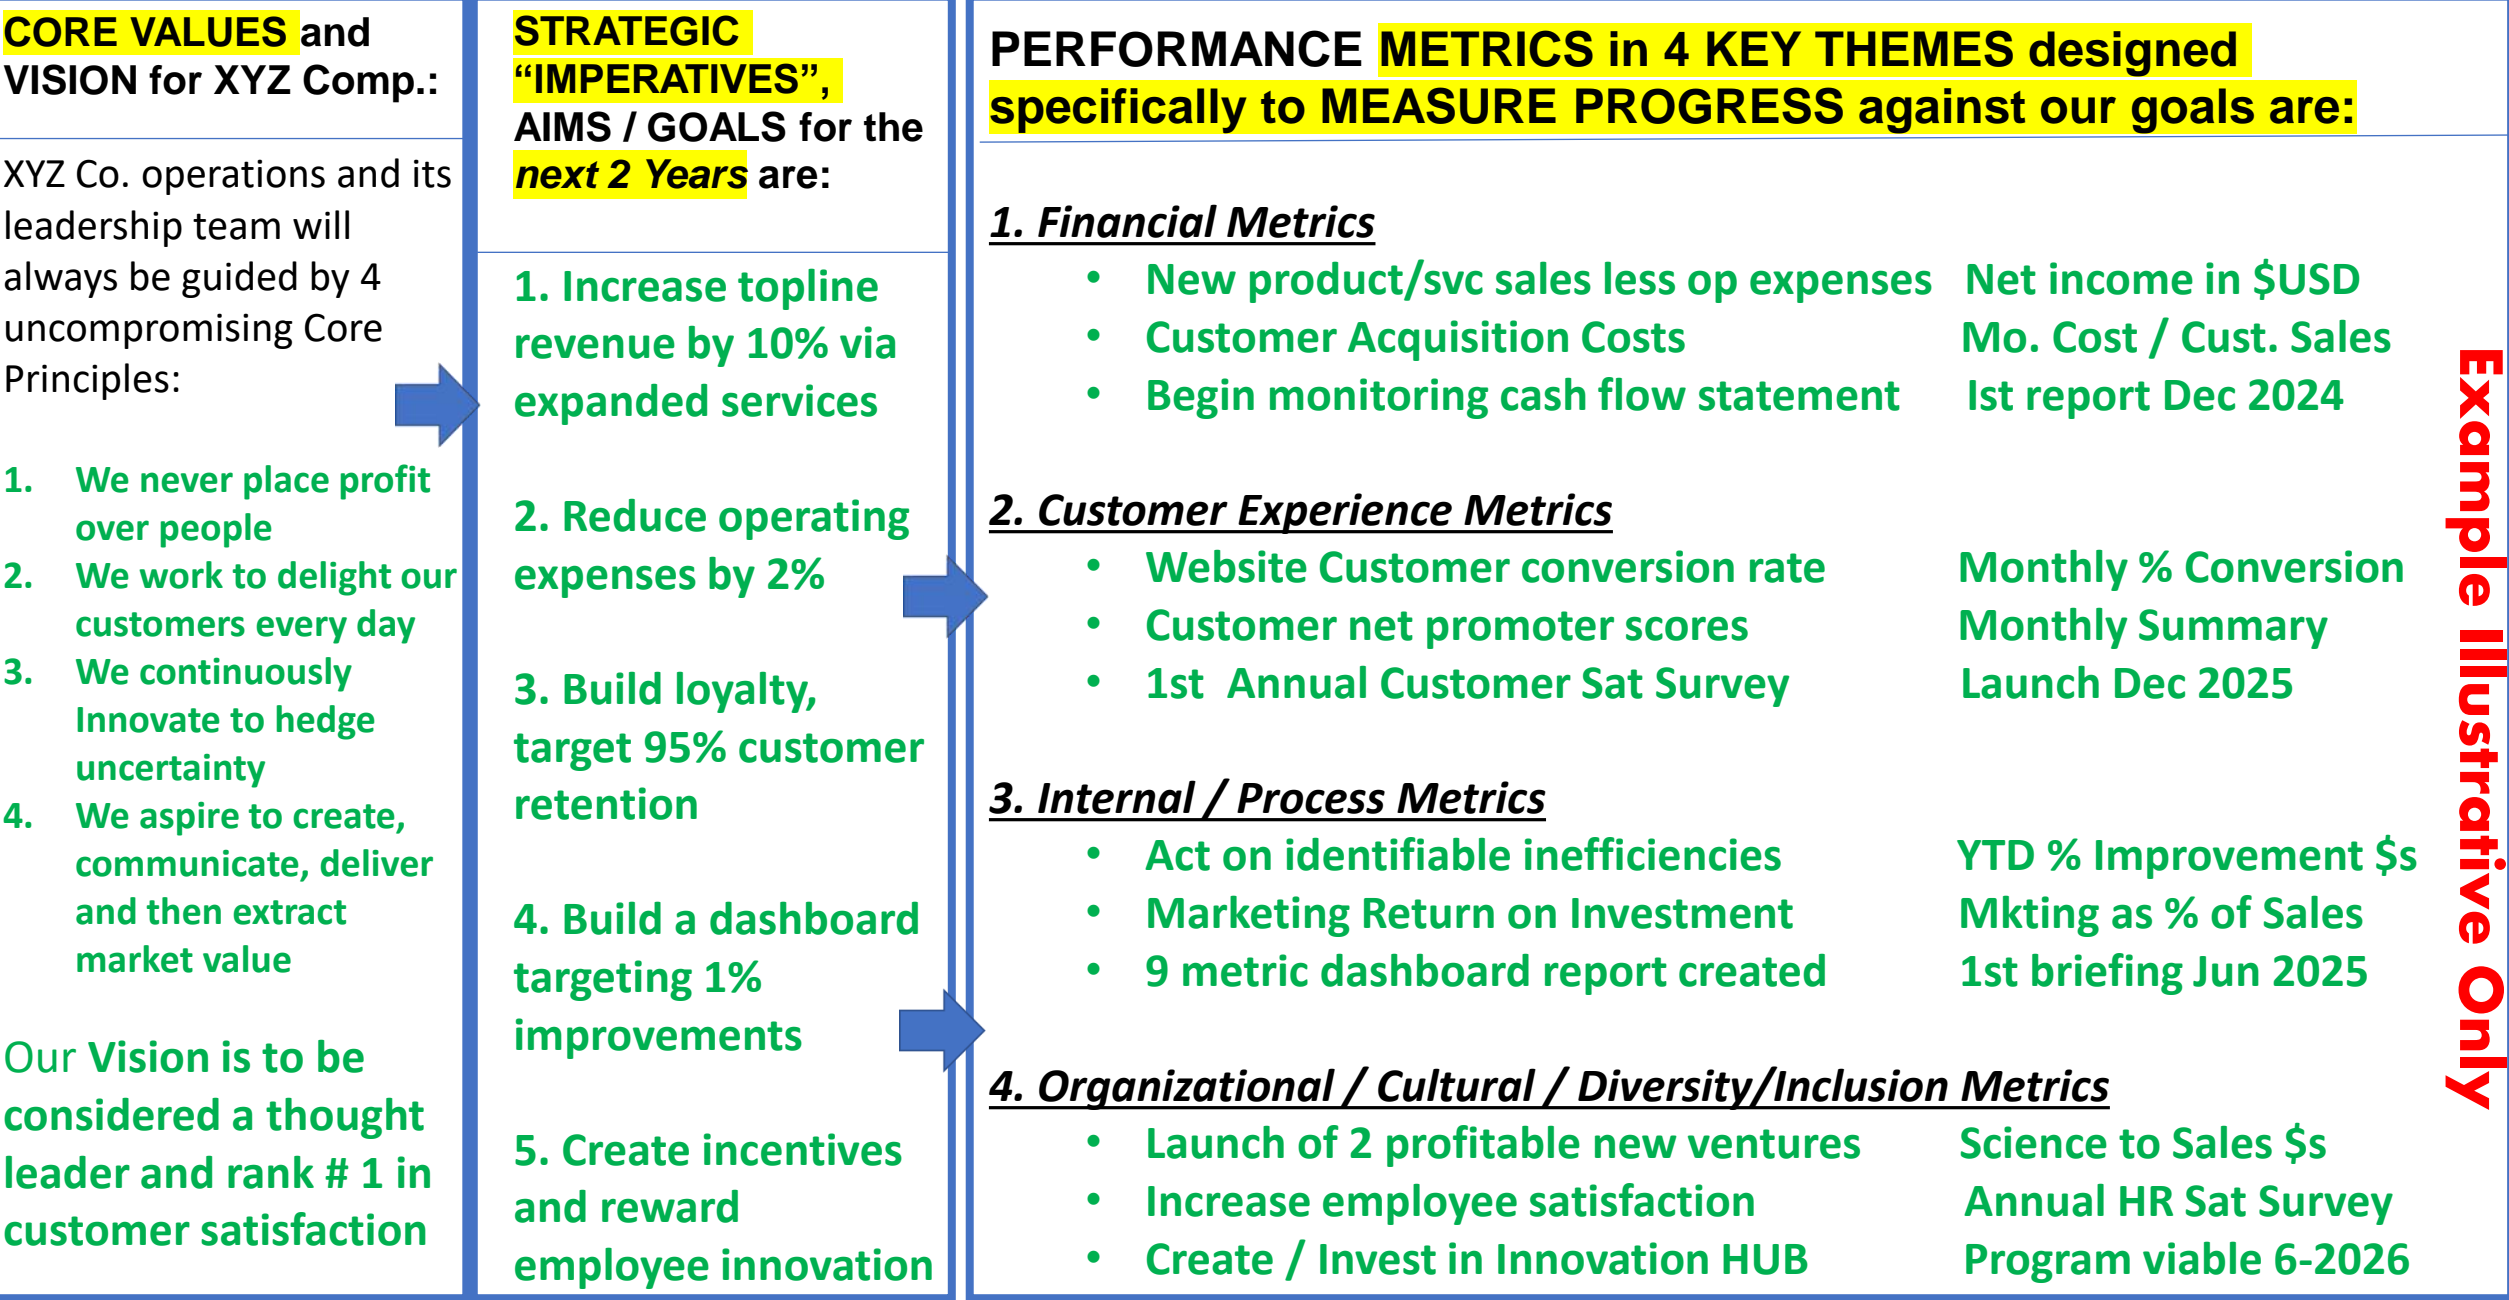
CORE VALUES and VISION for XYZ Comp.:

XYZ Co. operations and its leadership team will always be guided by 4 uncompromising Core Principles:

1. We never place profit over people
2. We work to delight our customers every day
3. We continuously Innovate to hedge uncertainty
4. We aspire to create, communicate, deliver and then extract market value

Our Vision is to be considered a thought leader and rank # 1 in customer satisfaction

STRATEGIC "IMPERATIVES", AIMS / GOALS for the next 2 Years are:

1. Increase topline revenue by 10% via expanded services

2. Reduce operating expenses by 2%

3. Build loyalty, target 95% customer retention

4. Build a dashboard targeting 1% improvements

5. Create incentives and reward employee innovation

PERFORMANCE METRICS in 4 KEY THEMES designed specifically to MEASURE PROGRESS against our goals are:

1. Financial Metrics
- New product/svc sales less op expenses | Net income in $USD
- Customer Acquisition Costs | Mo. Cost / Cust. Sales
- Begin monitoring cash flow statement | Ist report Dec 2024

2. Customer Experience Metrics
- Website Customer conversion rate | Monthly % Conversion
- Customer net promoter scores | Monthly Summary
- 1st Annual Customer Sat Survey | Launch Dec 2025

3. Internal / Process Metrics
- Act on identifiable inefficiencies | YTD % Improvement $s
- Marketing Return on Investment | Mkting as % of Sales
- 9 metric dashboard report created | 1st briefing Jun 2025

4. Organizational / Cultural / Diversity/Inclusion Metrics
- Launch of 2 profitable new ventures | Science to Sales $s
- Increase employee satisfaction | Annual HR Sat Survey
- Create / Invest in Innovation HUB | Program viable 6-2026

Example Illustrative Only